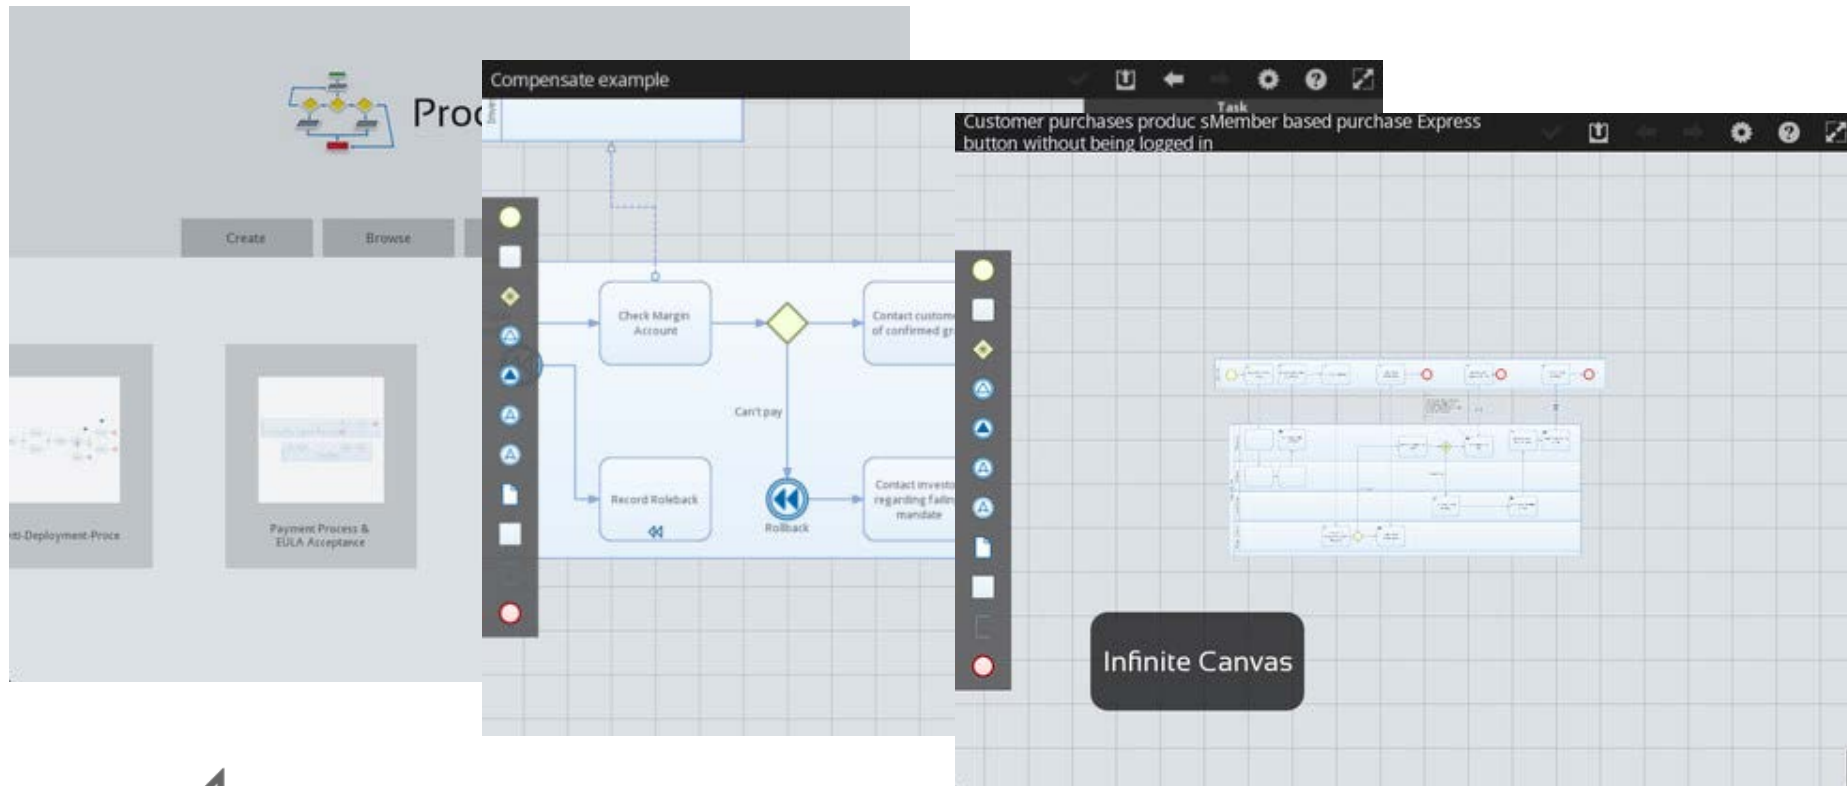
Proc

Create

Browse

ti-Deployment-Proce

Payment Process & EULA Acceptance

Compensate example

Task

Check Margin Account

Contact custom of confirmed gr

Can't pay

Record Roleback

Rollback

Contact invest regarding failin mandate

Customer purchases produc sMember based purchase Express button without being logged in

Infinite Canvas